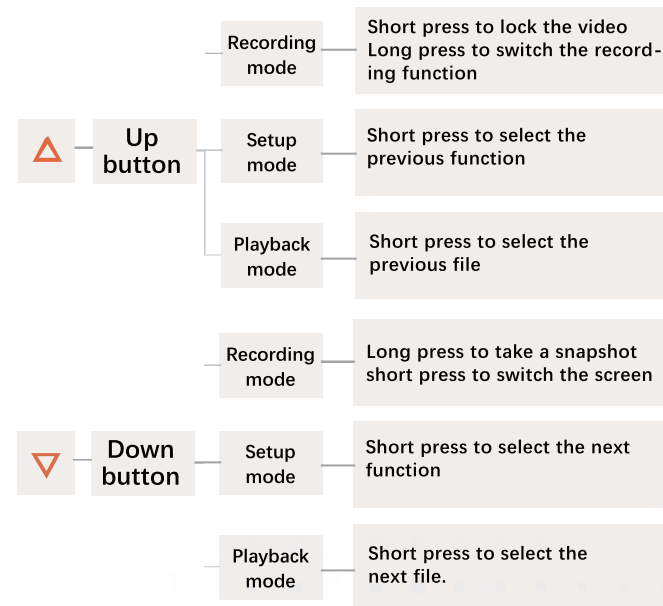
Up button

Recording mode

Short press to lock the video
Long press to switch the recording function

Setup mode

Short press to select the previous function

Playback mode

Short press to select the previous file

Down button

Recording mode

Long press to take a snapshot
short press to switch the screen

Setup mode

Short press to select the next function

Playback mode

Short press to select the next file.